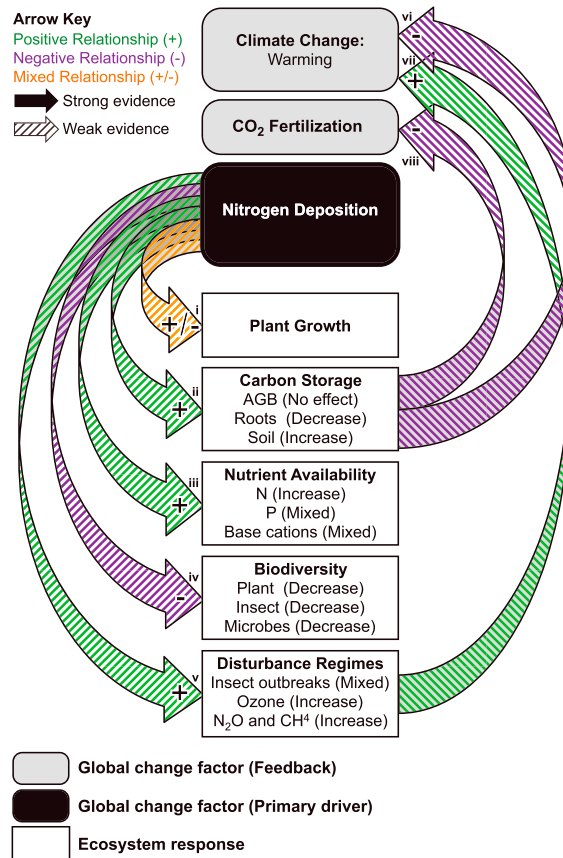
Arrow Key
Positive Relationship (+)
Negative Relationship (-)
Mixed Relationship (+/-)
Strong evidence
Weak evidence

Climate Change: Warming

vi
-
vii
+

$CO_2$ Fertilization

-
viii

Nitrogen Deposition

i
+/-
Plant Growth

ii
+
Carbon Storage
AGB (No effect)
Roots (Decrease)
Soil (Increase)

iii
+
Nutrient Availability
N (Increase)
P (Mixed)
Base cations (Mixed)

iv
-
Biodiversity
Plant (Decrease)
Insect (Decrease)
Microbes (Decrease)

v
+
Disturbance Regimes
Insect outbreaks (Mixed)
Ozone (Increase)
$N_2O$ and $CH^4$ (Increase)

Global change factor (Feedback)
Global change factor (Primary driver)
Ecosystem response